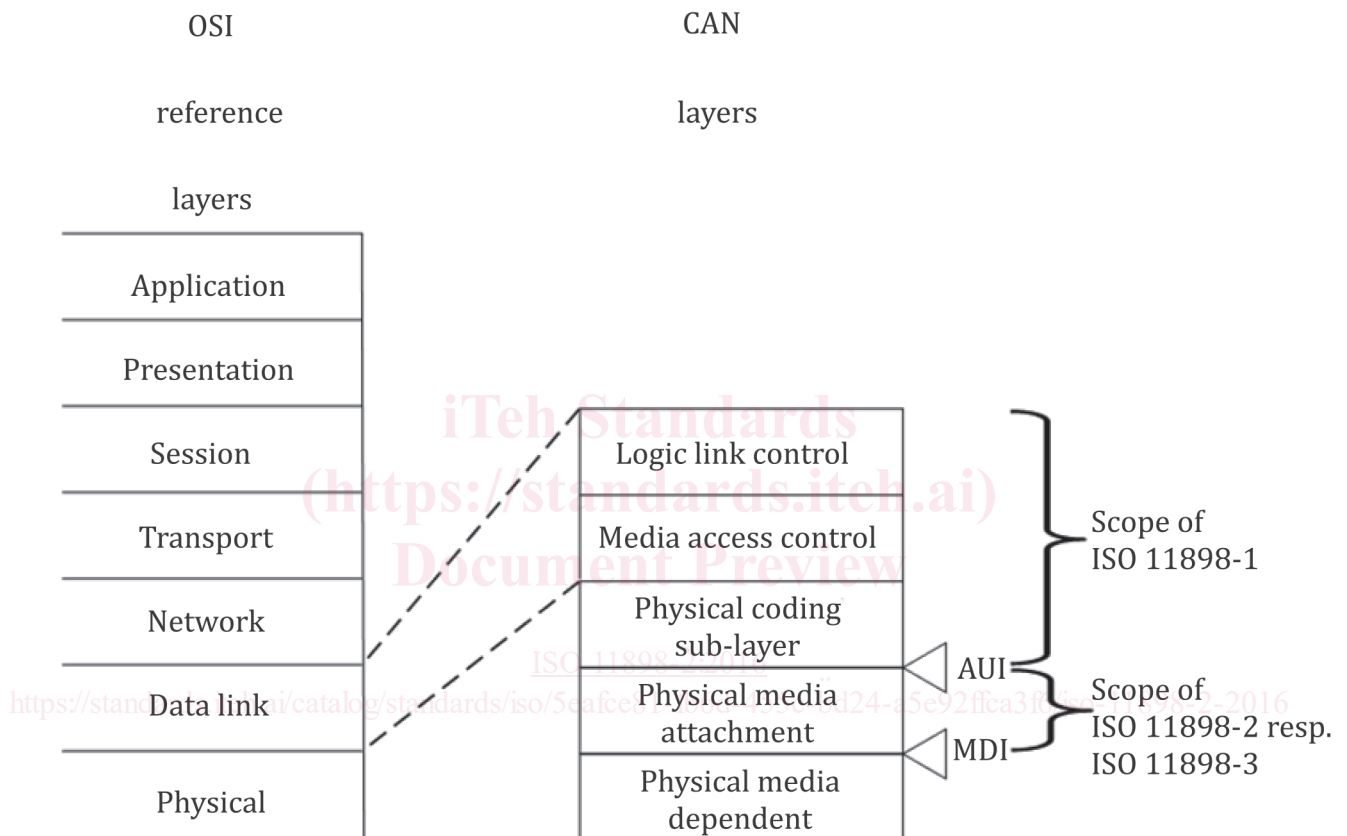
OSI

reference

layers

CAN

layers

Application

Presentation

Session

Transport

Network

Data link

Physical

Logic link control

Media access control

Physical coding sub-layer

Physical media attachment

Physical media dependent

AUI

MDI

Scope of ISO 11898-1

Scope of ISO 11898-2 resp. ISO 11898-3

iTeh Standards
(https://standards.iteh.ai)
Document Preview

ISO 11898-2:2016

https://standards.iteh.ai/catalog/standards/iso/5eafcee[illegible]d24-a5e92ffca3f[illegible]-11898-2-2016